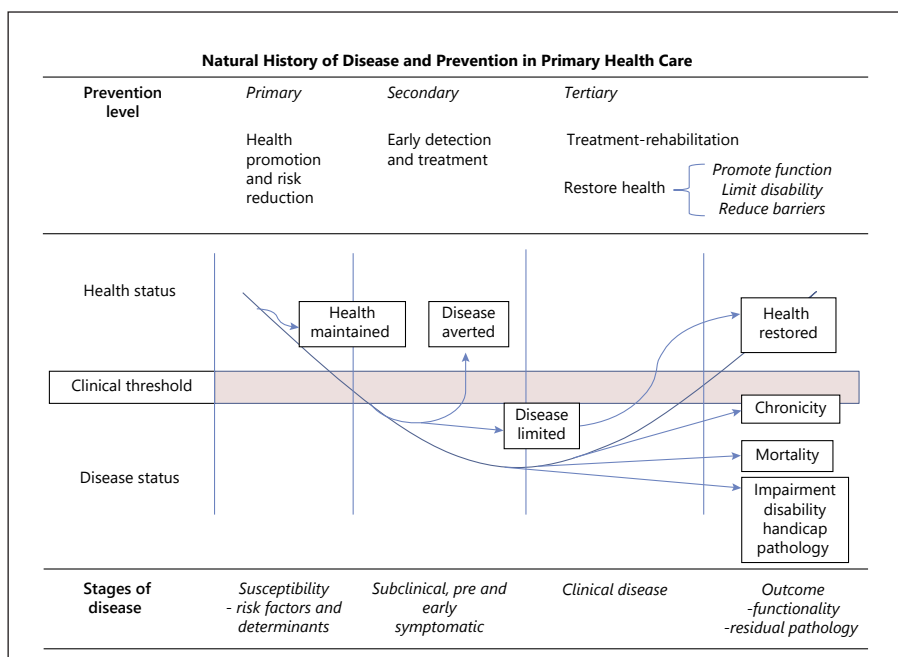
Natural History of Disease and Prevention in Primary Health Care

Prevention level

Primary

Health promotion and risk reduction

Secondary

Early detection and treatment

Tertiary

Treatment-rehabilitation

Restore health

Promote function
Limit disability
Reduce barriers

Health status

Health maintained

Disease averted

Health restored

Clinical threshold

Disease limited

Chronicity

Disease status

Mortality

Impairment disability handicap pathology

Stages of disease

Susceptibility - risk factors and determinants

Subclinical, pre and early symptomatic

Clinical disease

Outcome -functionality -residual pathology